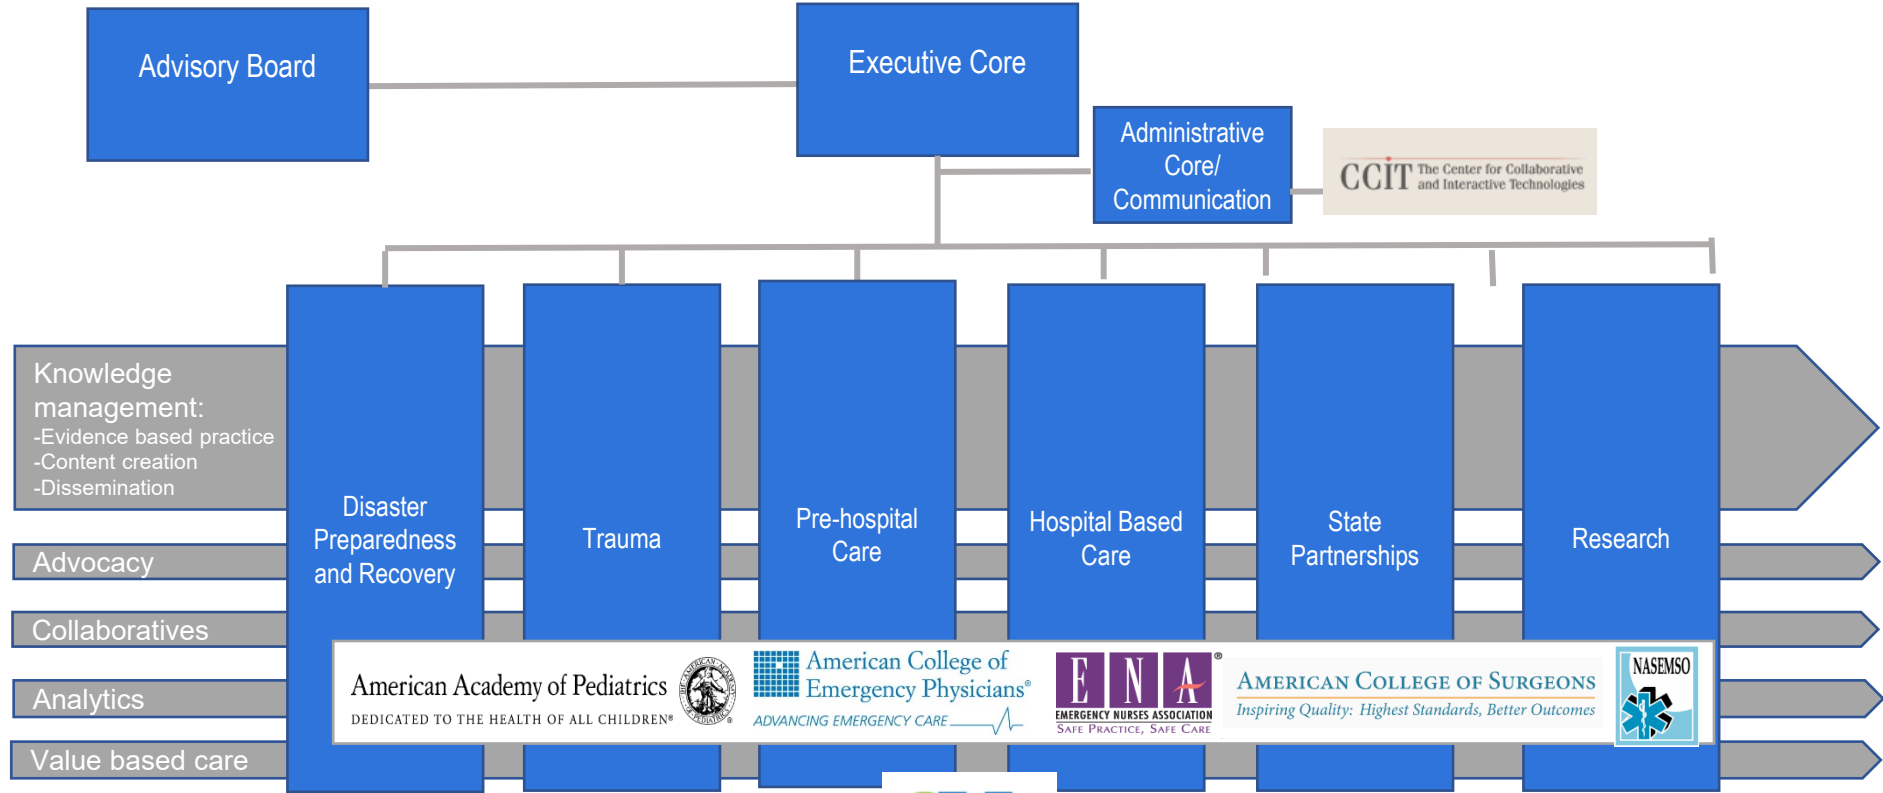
Advisory Board

Executive Core

Administrative Core/ Communication

CCIT The Center for Collaborative and Interactive Technologies

Knowledge management:
-Evidence based practice
-Content creation
-Dissemination

Advocacy

Collaboratives

Analytics

Value based care

Disaster Preparedness and Recovery

Trauma

Pre-hospital Care

Hospital Based Care

State Partnerships

Research

American Academy of Pediatrics
DEDICATED TO THE HEALTH OF ALL CHILDREN®

THE AMERICAN ACADEMY OF PEDIATRICS

American College of Emergency Physicians®
ADVANCING EMERGENCY CARE

E N A®
EMERGENCY NURSES ASSOCIATION
Safe Practice, Safe Care

American College of Surgeons
Inspiring Quality: Highest Standards, Better Outcomes

NASEMSO